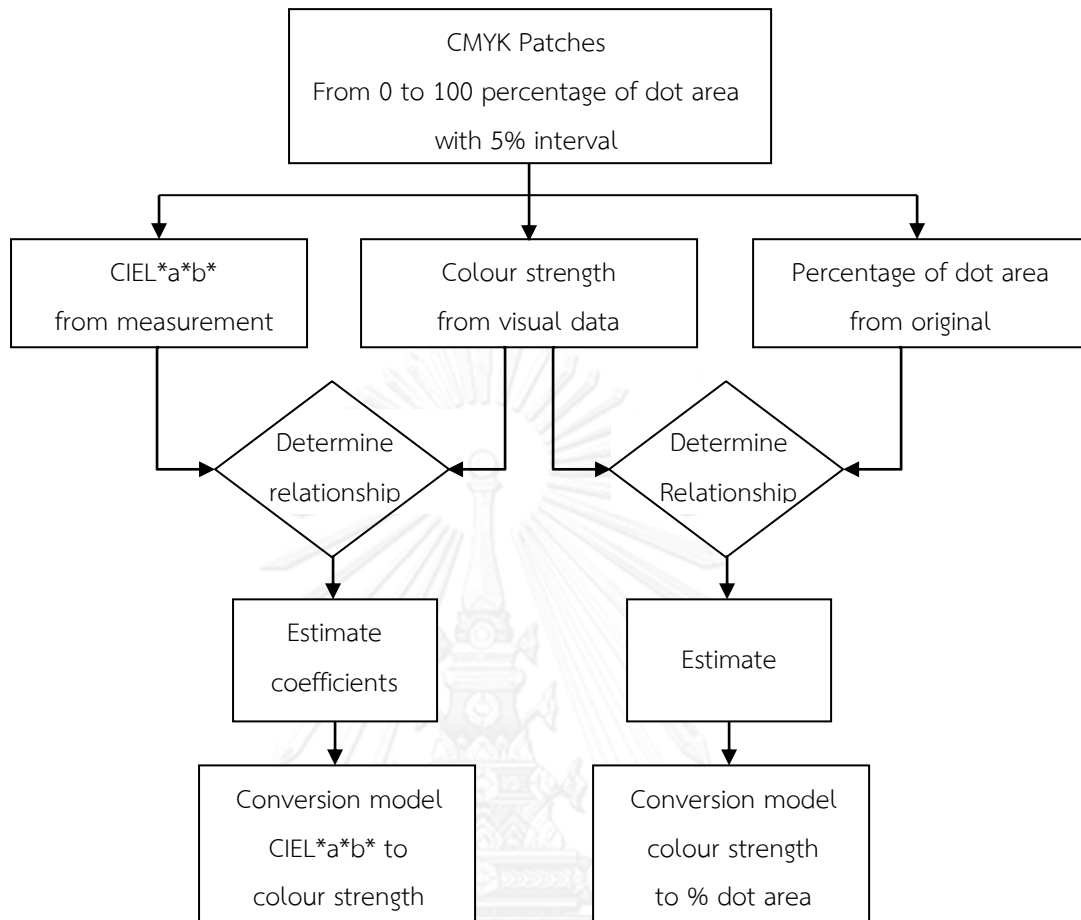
CMYK Patches
From 0 to 100 percentage of dot area
with 5% interval

CIEL*a*b*
from measurement

Colour strength
from visual data

Percentage of dot area
from original

Determine
relationship

Determine
Relationship

Estimate
coefficients

Estimate

Conversion model
CIEL*a*b* to
colour strength

Conversion model
colour strength
to % dot area